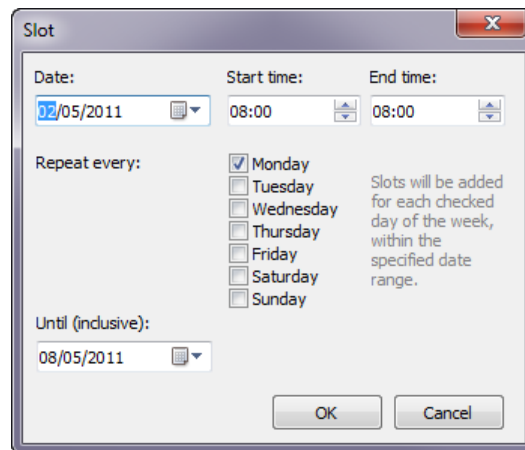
Slot

Date:
02/05/2011

Start time:
08:00

End time:
08:00

Repeat every:

Monday
Tuesday
Wednesday
Thursday
Friday
Saturday
Sunday

Slots will be added for each checked day of the week, within the specified date range.

Until (inclusive):
08/05/2011

OK
Cancel